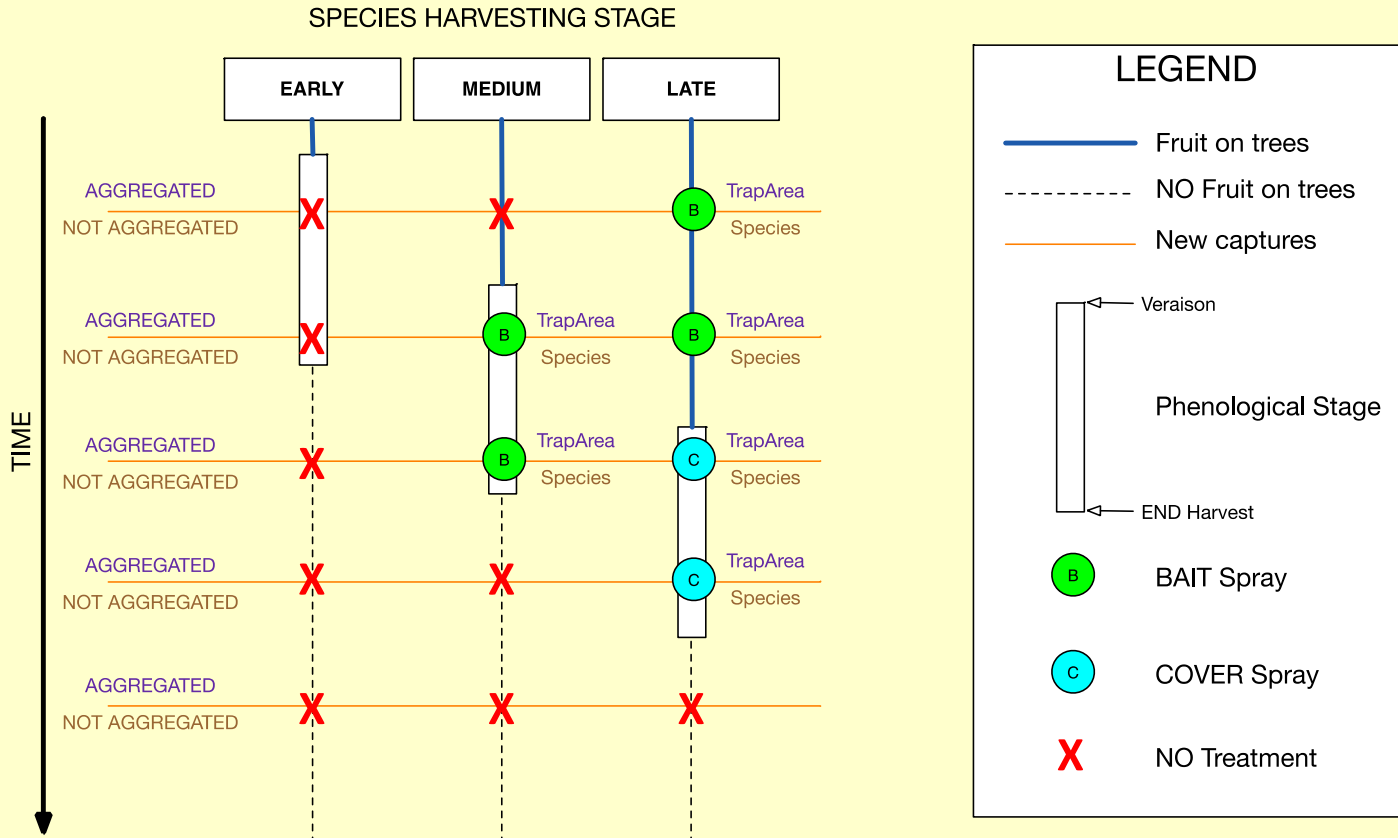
SPECIES HARVESTING STAGE

EARLY

MEDIUM

LATE

TIME

AGGREGATED
NOT AGGREGATED
X
X
B
TrapArea
Species

AGGREGATED
NOT AGGREGATED
X
B
TrapArea
Species
B
TrapArea
Species

AGGREGATED
NOT AGGREGATED
X
B
TrapArea
Species
C
TrapArea
Species

AGGREGATED
NOT AGGREGATED
X
X
C
TrapArea
Species

AGGREGATED
NOT AGGREGATED
X
X
X

LEGEND

Fruit on trees

NO Fruit on trees

New captures

Veraison

Phenological Stage

END Harvest

B
BAIT Spray

C
COVER Spray

X
NO Treatment